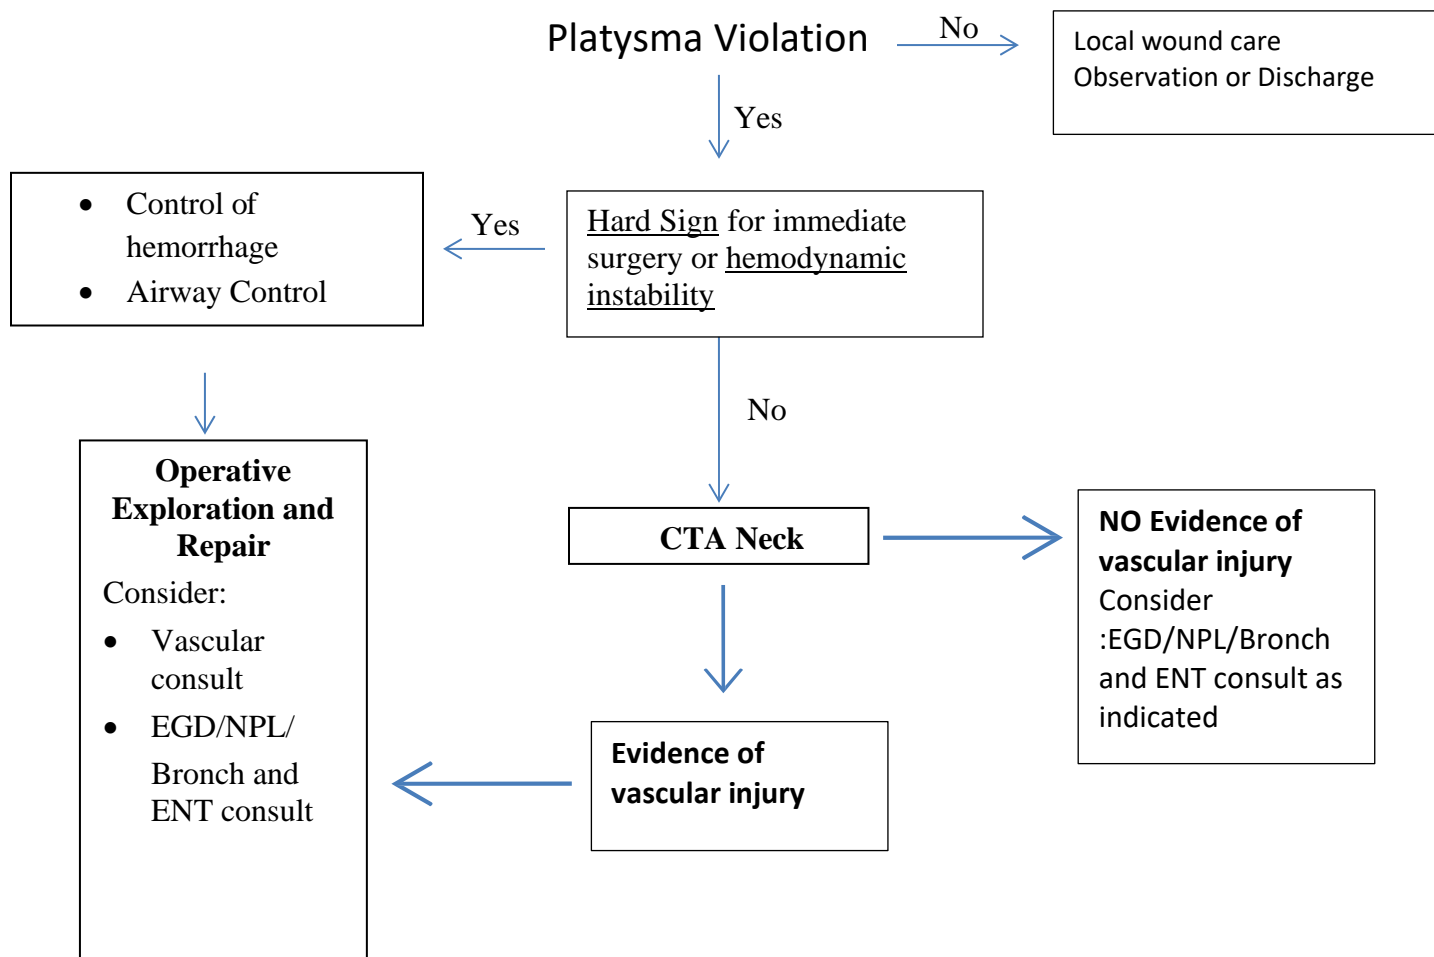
Platysma Violation

No

Local wound care
Observation or Discharge

Yes

- Control of hemorrhage
- Airway Control

Yes

Hard Sign for immediate surgery or hemodynamic instability

No

Operative Exploration and Repair

Consider:

- Vascular consult
- EGD/NPL/ Bronch and ENT consult

CTA Neck

NO Evidence of vascular injury
Consider :EGD/NPL/Bronch and ENT consult as indicated

Evidence of vascular injury